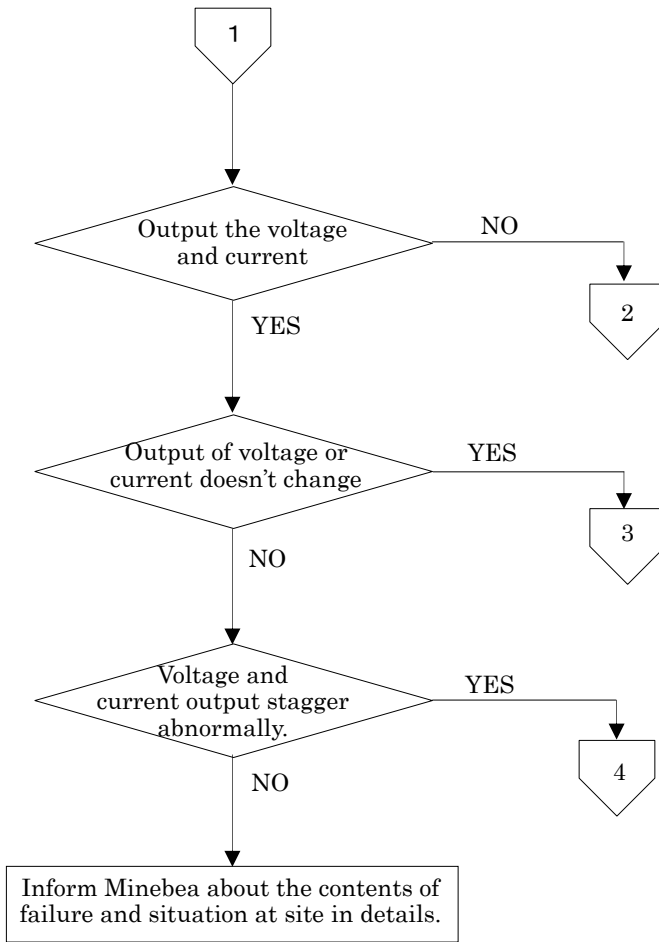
1

Output the voltage and current

NO

2

YES

Output of voltage or current doesn't change

YES

3

NO

Voltage and current output stagger abnormally.

YES

4

NO

Inform Minebea about the contents of failure and situation at site in details.